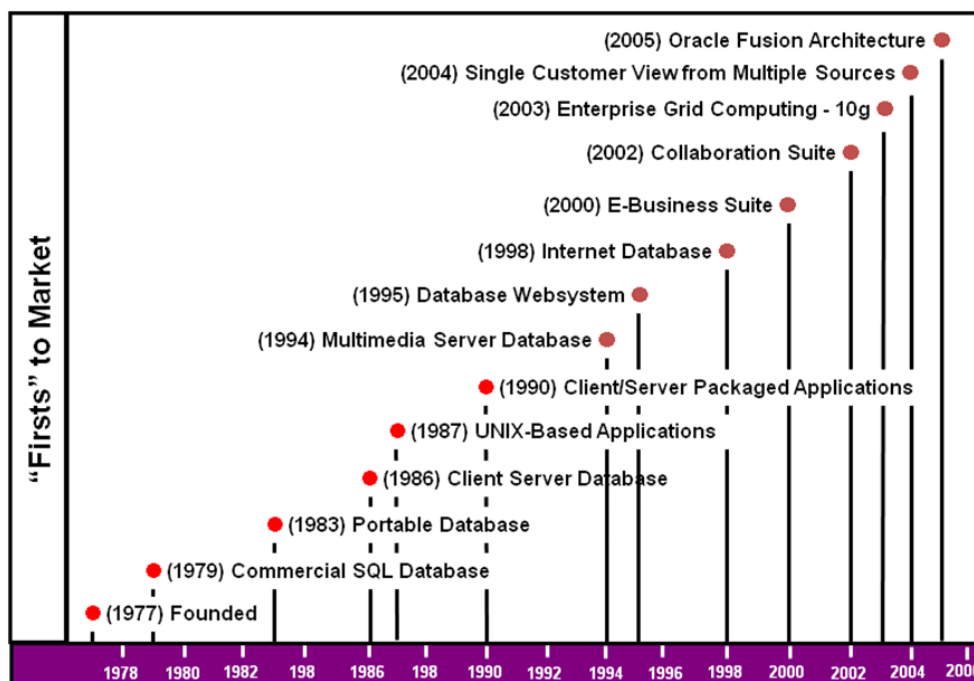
"Firsts" to Market

(2005) Oracle Fusion Architecture
(2004) Single Customer View from Multiple Sources
(2003) Enterprise Grid Computing - 10g
(2002) Collaboration Suite
(2000) E-Business Suite
(1998) Internet Database
(1995) Database Websystem
(1994) Multimedia Server Database
(1990) Client/Server Packaged Applications
(1987) UNIX-Based Applications
(1986) Client Server Database
(1983) Portable Database
(1979) Commercial SQL Database
(1977) Founded

1978 1980 1982 198 1986 198 1990 1992 1994 1996 1998 2000 2002 2004 200